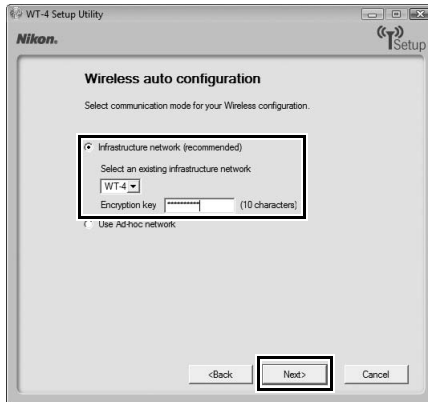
WT-4 Setup Utility

Nikon.

Setup

Wireless auto configuration

Select communication mode for your Wireless configuration.

Infrastructure network (recommended)

Select an existing infrastructure network

WT-4

Encryption key ********** (10 characters)

Use Ad-hoc network

<Back

Next>

Cancel